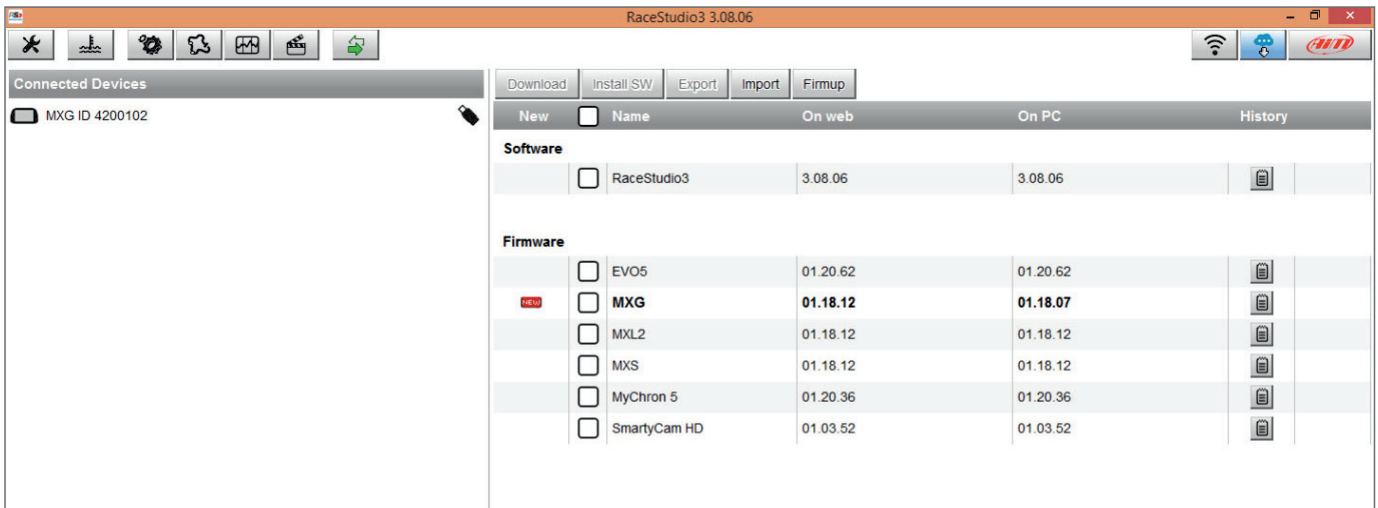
RaceStudio3 3.08.06

AiM

Connected Devices

MXG ID 4200102

Download | Install SW | Export | Import | Firmup

| New | | Name | On web | On PC | History |
|---|---|---|---|---|---|
| **Software** | | | | | |
| | ☐ | RaceStudio3 | 3.08.06 | 3.08.06 | |
| **Firmware** | | | | | |
| | ☐ | EVO5 | 01.20.62 | 01.20.62 | |
| NEW | ☐ | **MXG** | **01.18.12** | **01.18.07** | |
| | ☐ | MXL2 | 01.18.12 | 01.18.12 | |
| | ☐ | MXS | 01.18.12 | 01.18.12 | |
| | ☐ | MyChron 5 | 01.20.36 | 01.20.36 | |
| | ☐ | SmartyCam HD | 01.03.52 | 01.03.52 | |